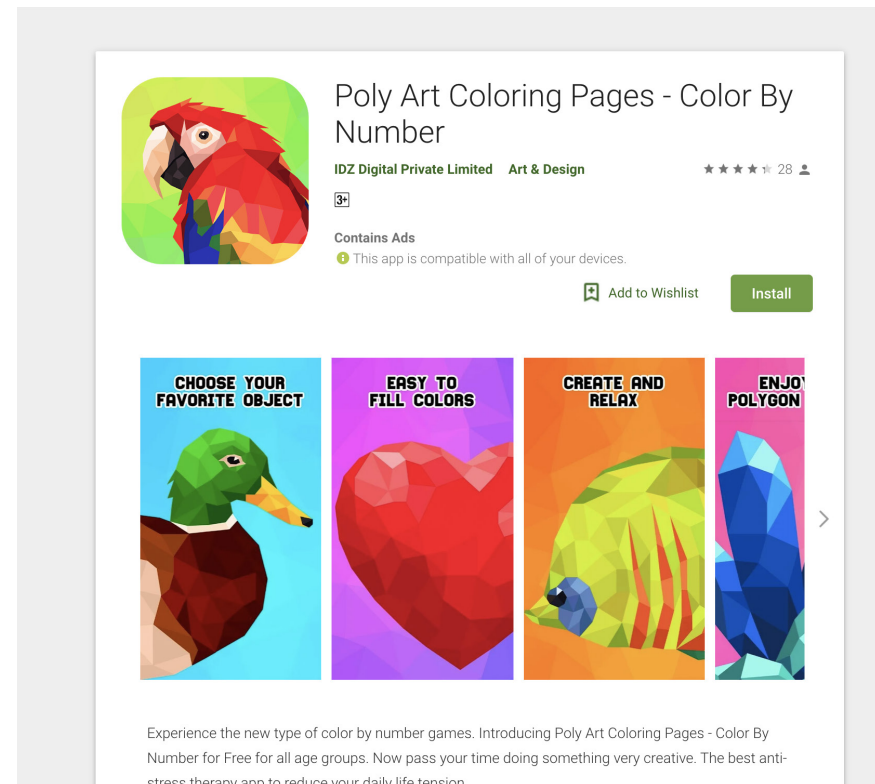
Poly Art Coloring Pages - Color By Number

IDZ Digital Private Limited Art & Design

★★★★½ 28

3+

Contains Ads

This app is compatible with all of your devices.

Add to Wishlist

Install

CHOOSE YOUR FAVORITE OBJECT

EASY TO FILL COLORS

CREATE AND RELAX

ENJO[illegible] POLYGON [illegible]

Experience the new type of color by number games. Introducing Poly Art Coloring Pages - Color By Number for Free for all age groups. Now pass your time doing something very creative. The best anti-stress therapy app to reduce your daily life tension.